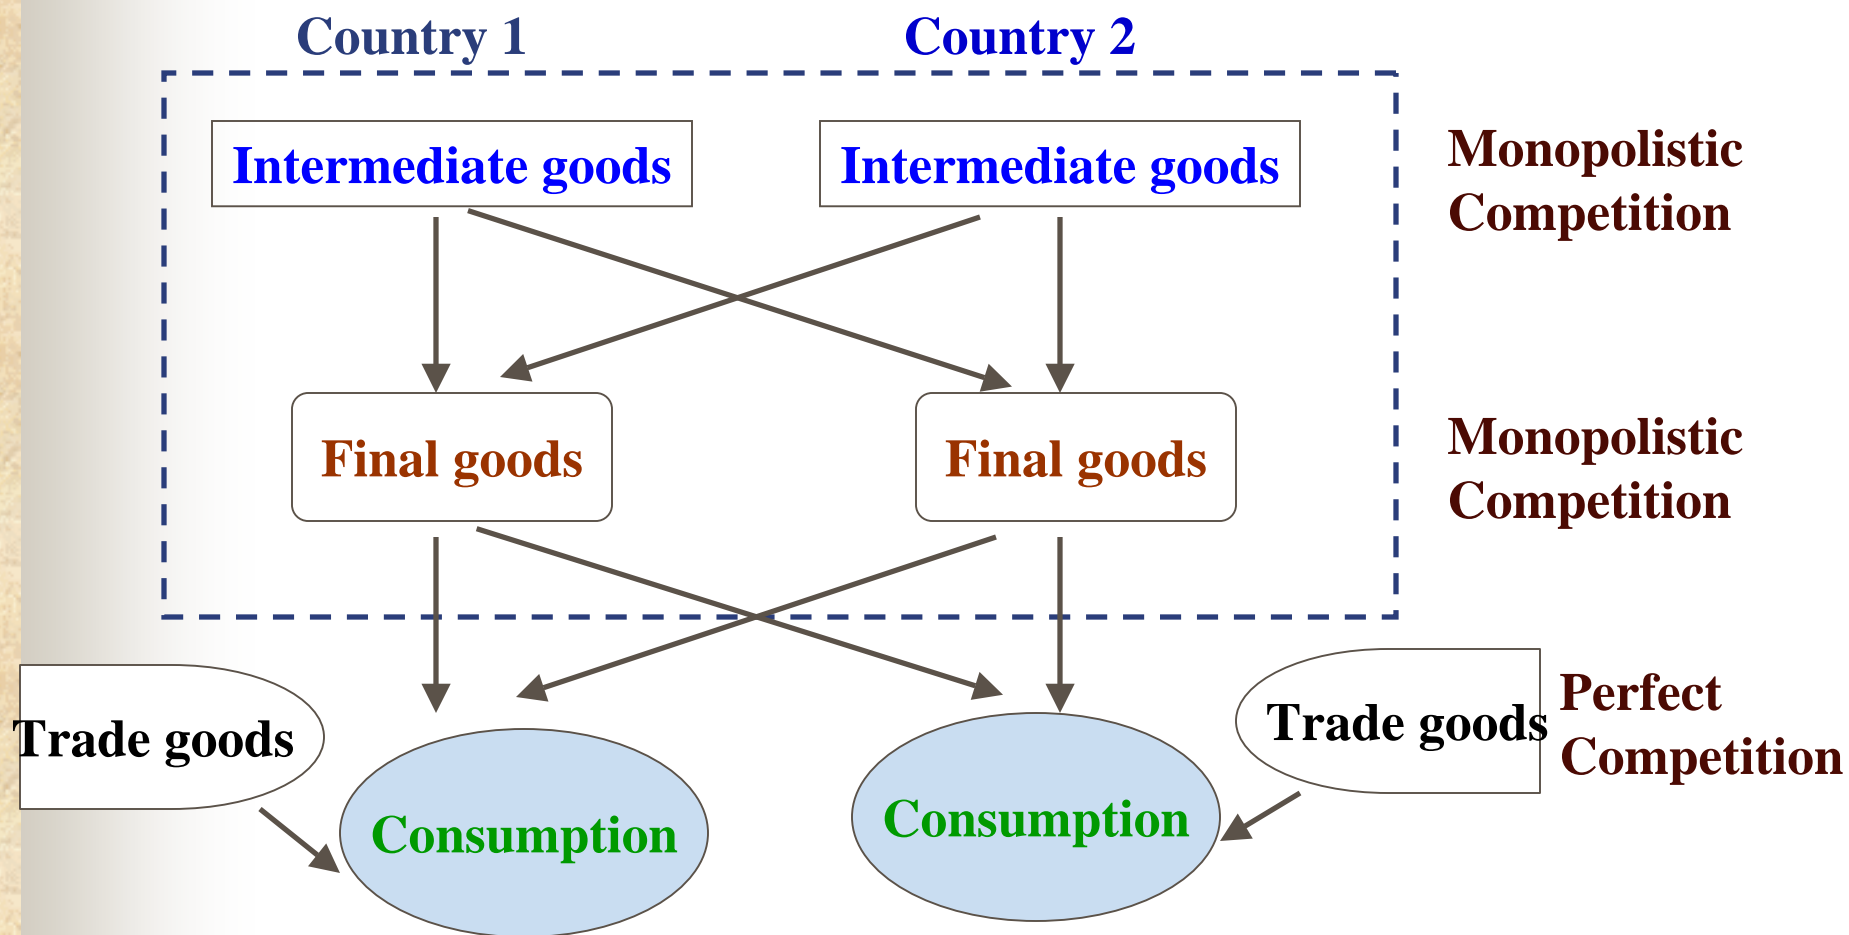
Country 1

Country 2

Intermediate goods

Intermediate goods

Monopolistic Competition

Final goods

Final goods

Monopolistic Competition

Trade goods

Consumption

Consumption

Trade goods

Perfect Competition